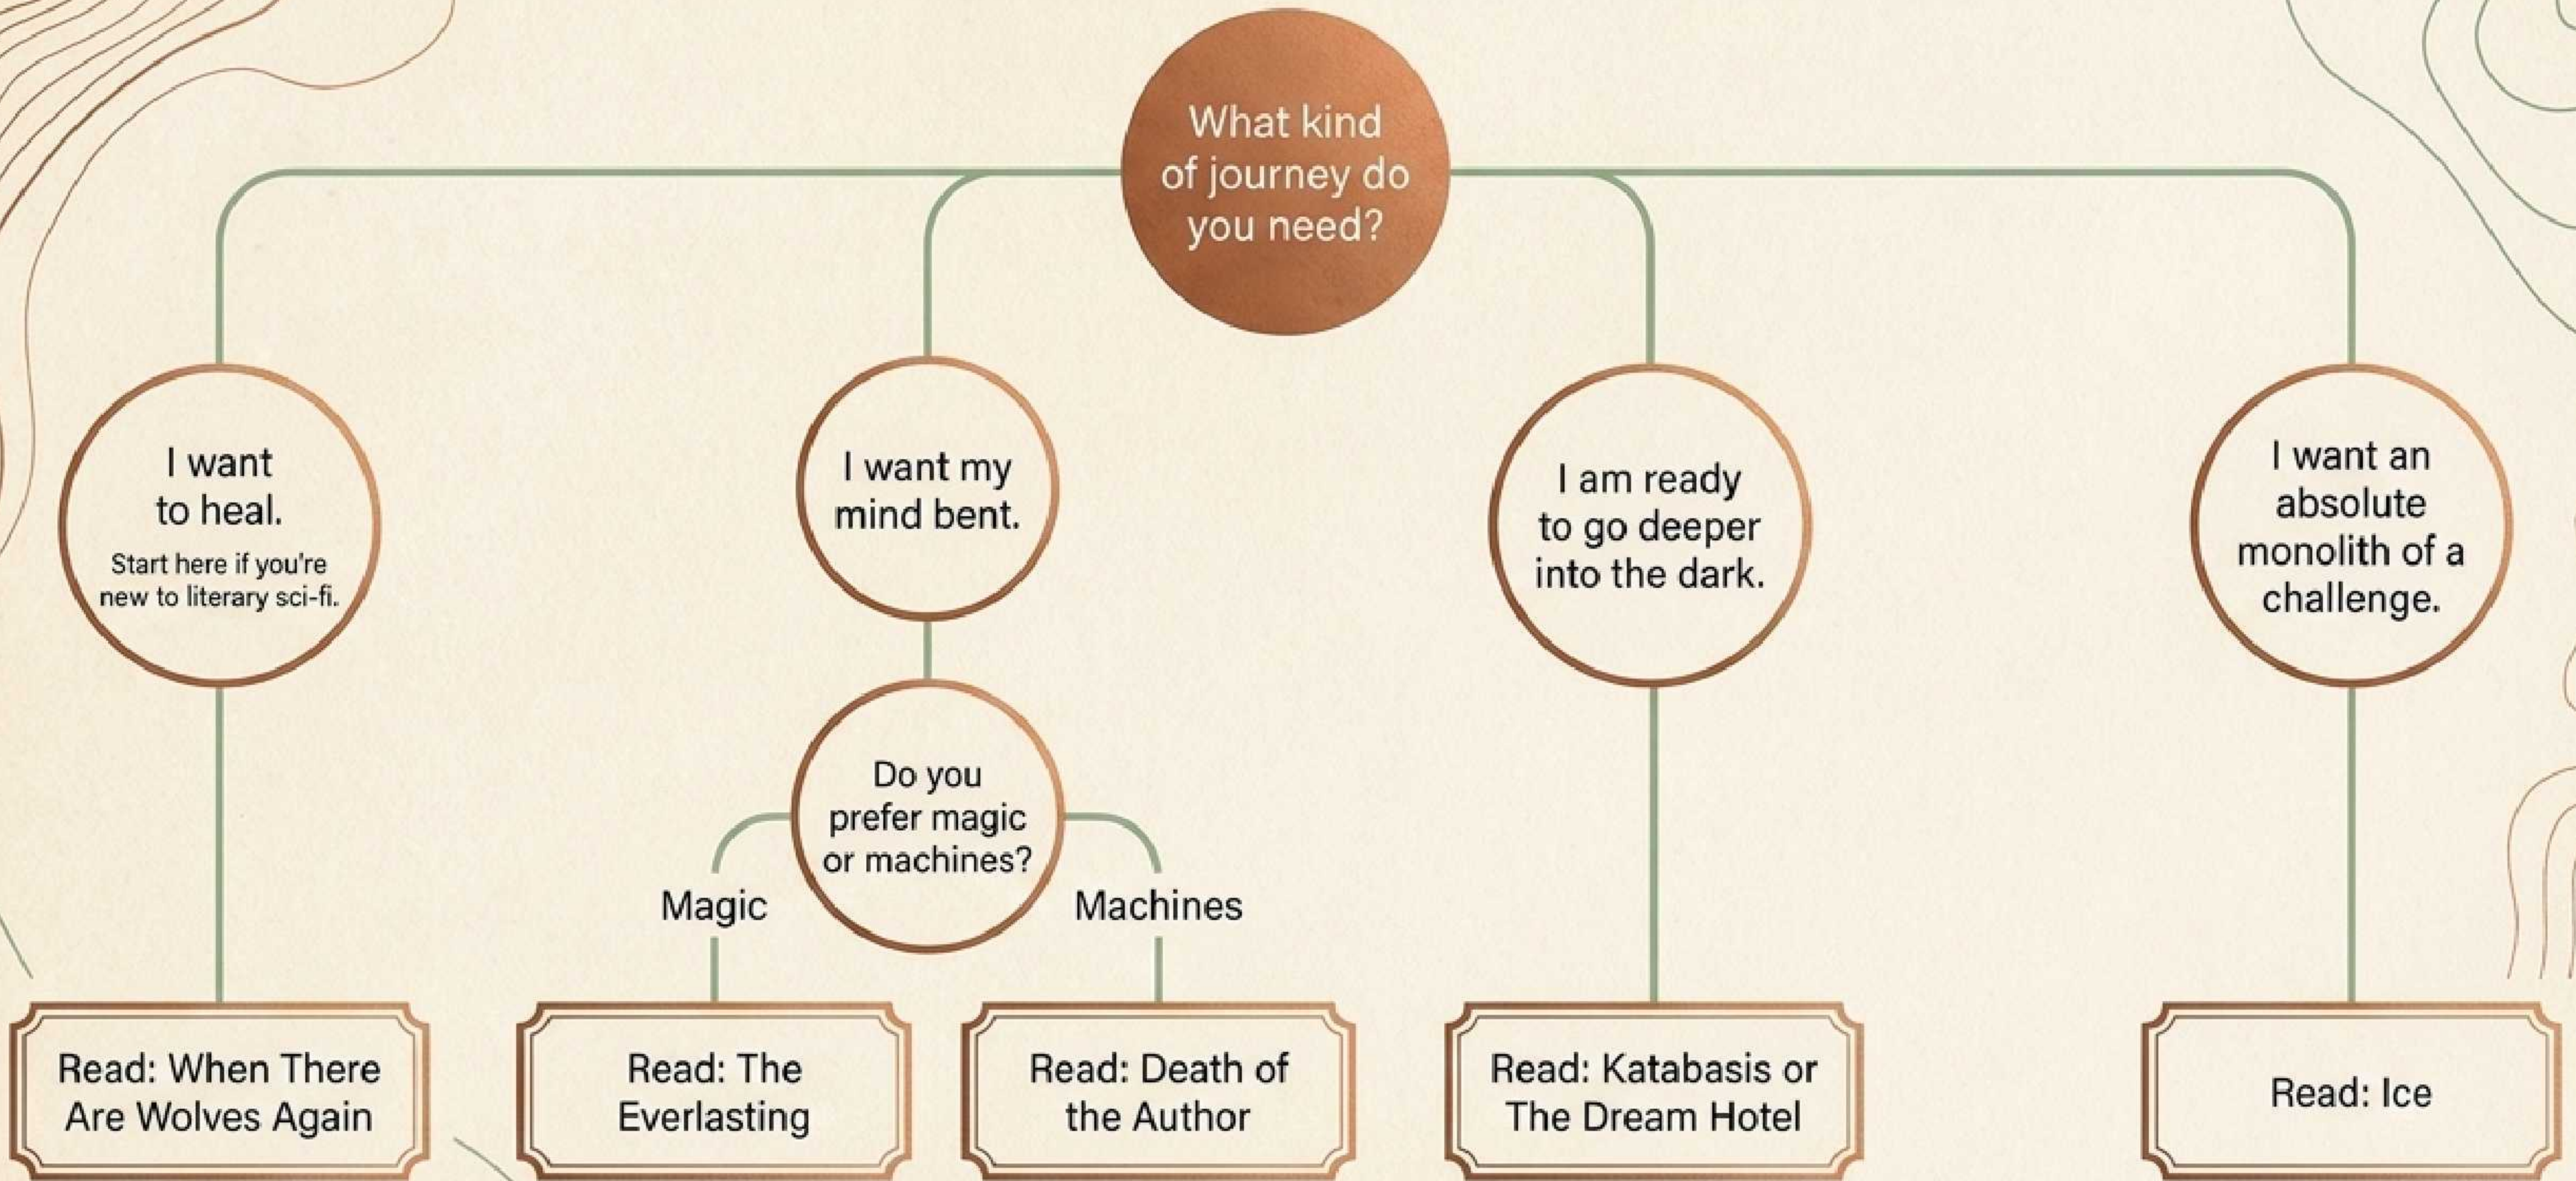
What kind of journey do you need?

I want to heal.
Start here if you're new to literary sci-fi.

I want my mind bent.

Do you prefer magic or machines?

Magic

Machines

I am ready to go deeper into the dark.

I want an absolute monolith of a challenge.

Read: When There Are Wolves Again

Read: The Everlasting

Read: Death of the Author

Read: Katabasis or The Dream Hotel

Read: Ice